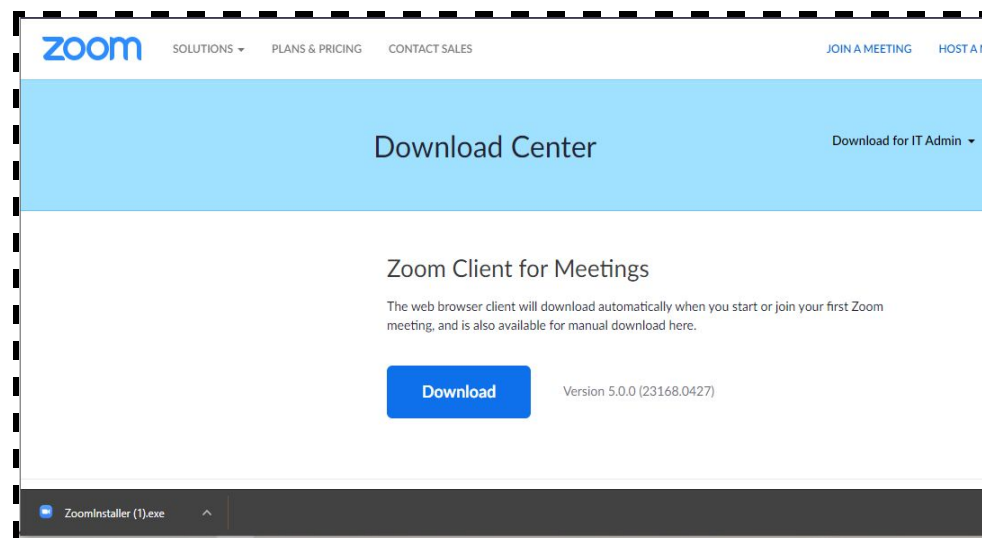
zoom SOLUTIONS PLANS & PRICING CONTACT SALES JOIN A MEETING HOST A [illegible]

Download Center

Download for IT Admin

Zoom Client for Meetings

The web browser client will download automatically when you start or join your first Zoom meeting, and is also available for manual download here.

Download

Version 5.0.0 (23168.0427)

ZoomInstaller (1).exe